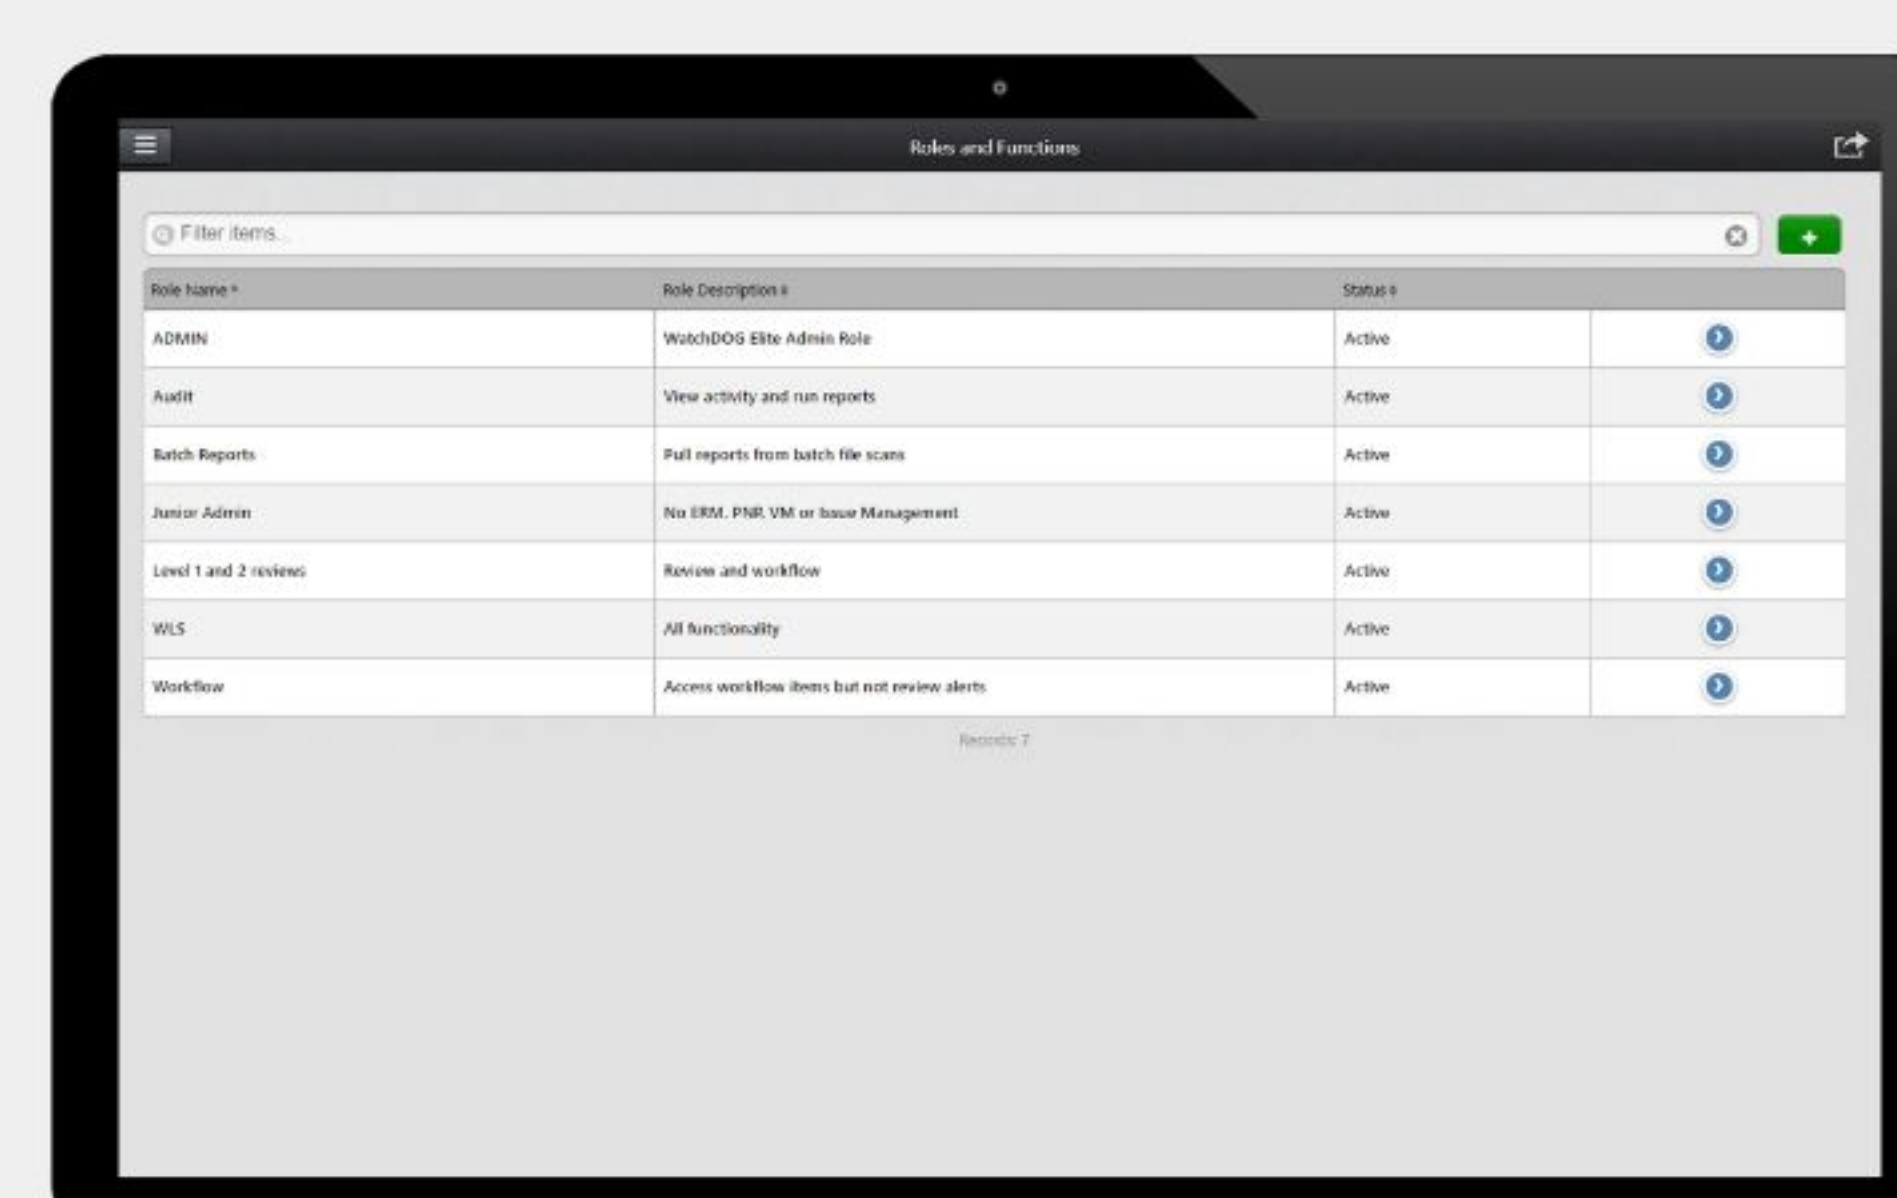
Roles and Functions

Filter items...

+

| Role Name | Role Description | Status | |
|---|---|---|---|
| ADMIN | WatchDOG Elite Admin Role | Active | |
| Audit | View activity and run reports | Active | |
| Batch Reports | Pull reports from batch file scans | Active | |
| Junior Admin | No ERM, PNR, VM or base Management | Active | |
| Level 1 and 2 reviews | Review and workflow | Active | |
| WLS | All functionality | Active | |
| Workflow | Access workflow items but not review alerts | Active | |

Records: 7